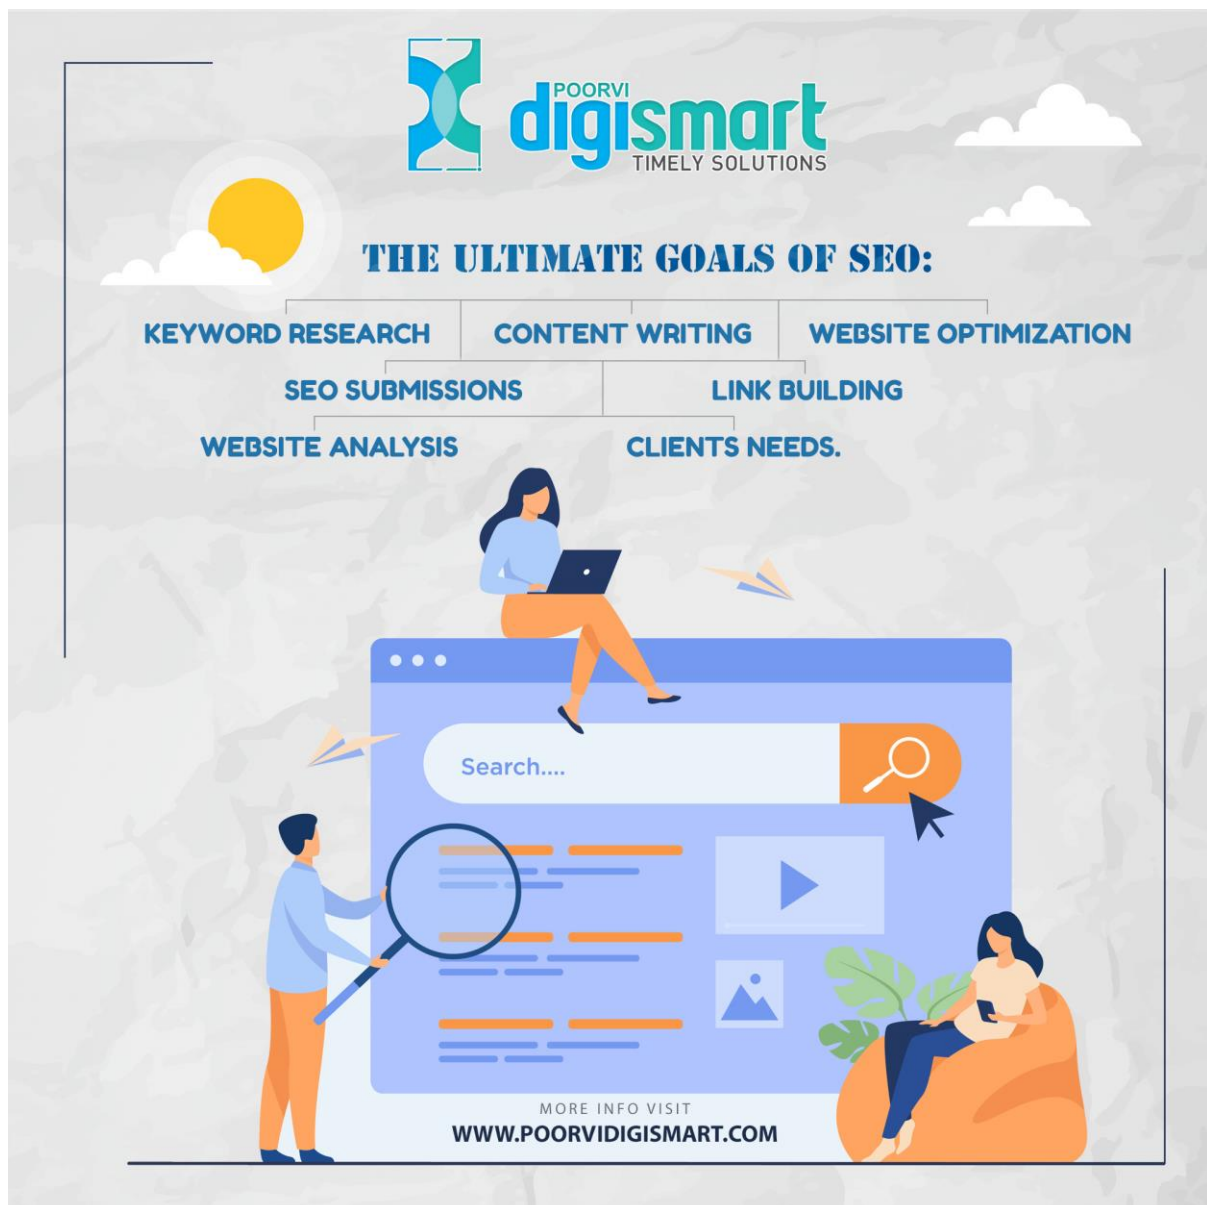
POORVI
digismart
TIMELY SOLUTIONS

THE ULTIMATE GOALS OF SEO:

KEYWORD RESEARCH
CONTENT WRITING
WEBSITE OPTIMIZATION
SEO SUBMISSIONS
LINK BUILDING
WEBSITE ANALYSIS
CLIENTS NEEDS.

Search....

MORE INFO VISIT
WWW.POORVIDIGISMART.COM